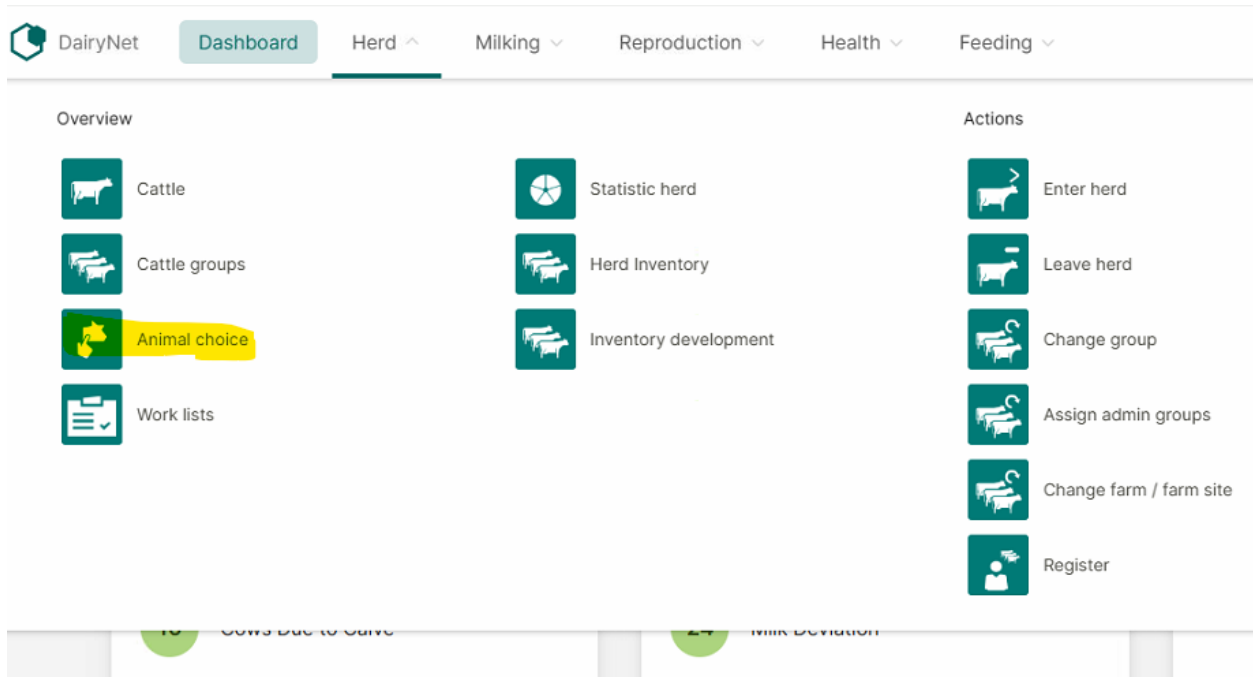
DairyNet Dashboard Herd Milking Reproduction Health Feeding

Overview

Cattle
Cattle groups
Animal choice
Work lists

Statistic herd
Herd Inventory
Inventory development

Actions

Enter herd
Leave herd
Change group
Assign admin groups
Change farm / farm site
Register

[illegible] Cows Due to Calve
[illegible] Milk Deviation